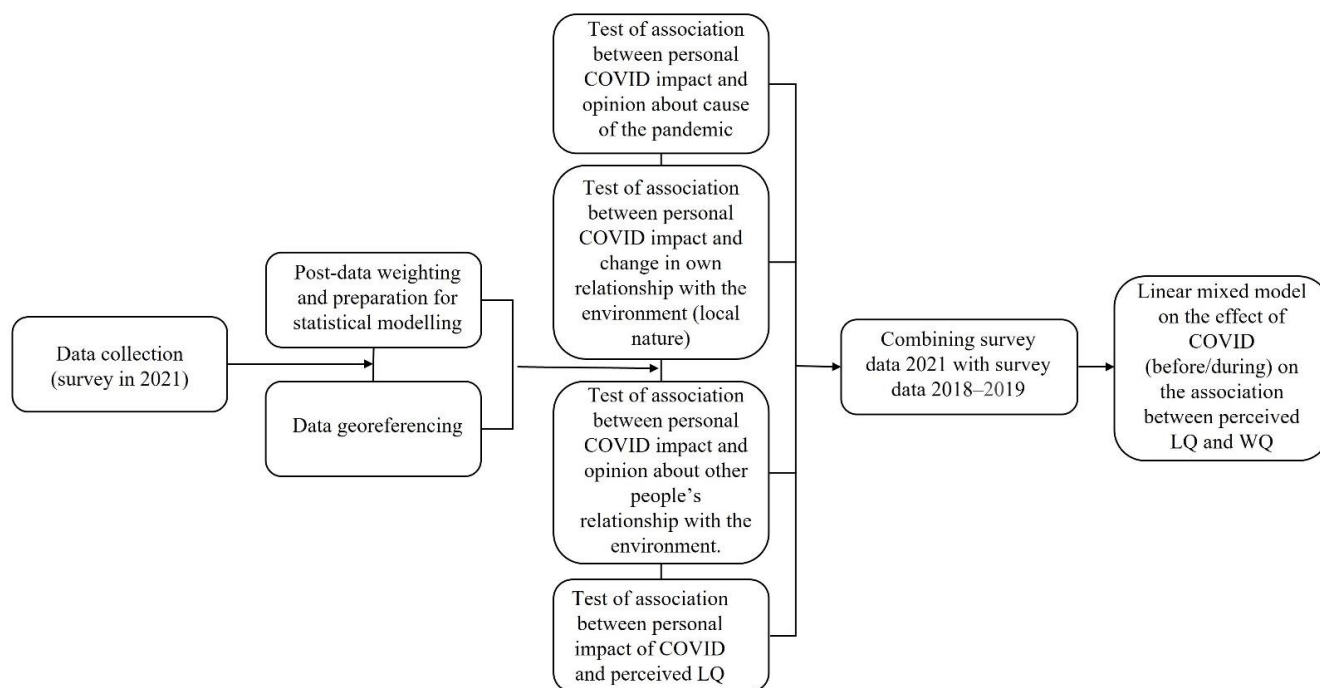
Data collection (survey in 2021)

Post-data weighting and preparation for statistical modelling

Data georeferencing

Test of association between personal COVID impact and opinion about cause of the pandemic

Test of association between personal COVID impact and change in own relationship with the environment (local nature)

Test of association between personal COVID impact and opinion about other people's relationship with the environment.

Test of association between personal impact of COVID and perceived LQ

Combining survey data 2021 with survey data 2018–2019

Linear mixed model on the effect of COVID (before/during) on the association between perceived LQ and WQ